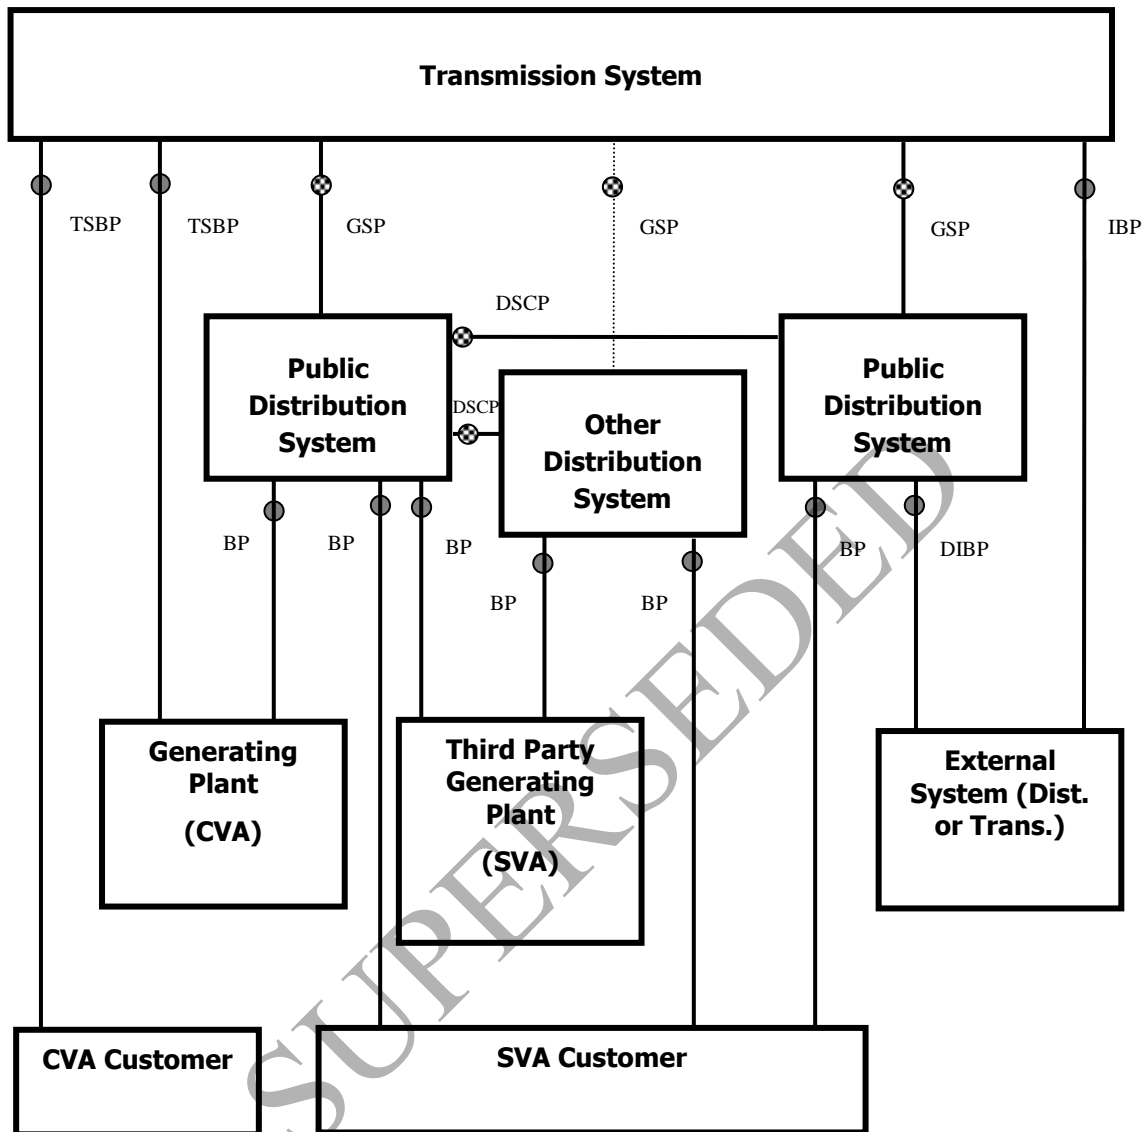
Transmission System

TSBP

TSBP

GSP

GSP

GSP

IBP

DSCP

Public Distribution System

DSCP

Other Distribution System

Public Distribution System

BP

BP

BP

BP

BP

BP

DIBP

Generating Plant

(CVA)

Third Party Generating Plant

(SVA)

External System (Dist. or Trans.)

CVA Customer

SVA Customer

SUPERSEDED